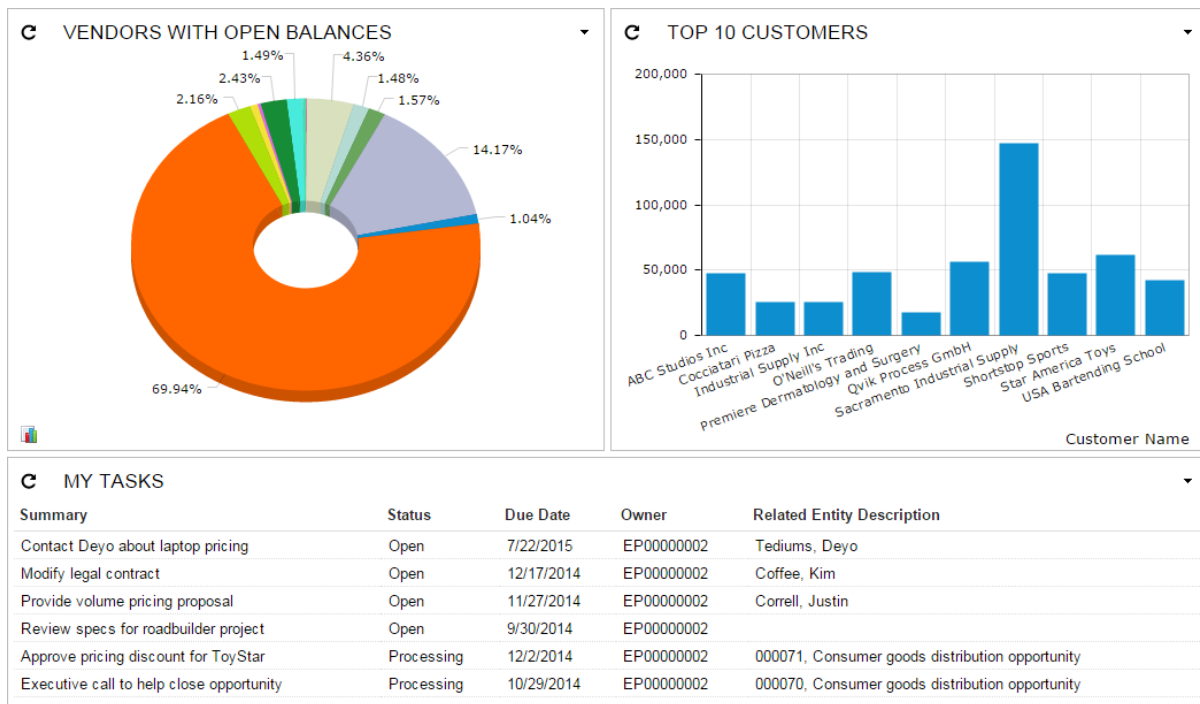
VENDORS WITH OPEN BALANCES

1.49%
4.36%
2.43%
1.48%
2.16%
1.57%
14.17%
1.04%
69.94%

TOP 10 CUSTOMERS

200,000
150,000
100,000
50,000
0

ABC Studios Inc
Cocciatari Pizza
Industrial Supply Inc
O'Neill's Trading
Premiere Dermatology and Surgery
Qvik Process GmbH
Sacramento Industrial Supply
Shortstop Sports
Star America Toys
USA Bartending School

Customer Name

MY TASKS

| Summary | Status | Due Date | Owner | Related Entity Description |
|---|---|---|---|---|
| Contact Deyo about laptop pricing | Open | 7/22/2015 | EP00000002 | Tediums, Deyo |
| Modify legal contract | Open | 12/17/2014 | EP00000002 | Coffee, Kim |
| Provide volume pricing proposal | Open | 11/27/2014 | EP00000002 | Correll, Justin |
| Review specs for roadbuilder project | Open | 9/30/2014 | EP00000002 | |
| Approve pricing discount for ToyStar | Processing | 12/2/2014 | EP00000002 | 000071, Consumer goods distribution opportunity |
| Executive call to help close opportunity | Processing | 10/29/2014 | EP00000002 | 000070, Consumer goods distribution opportunity |